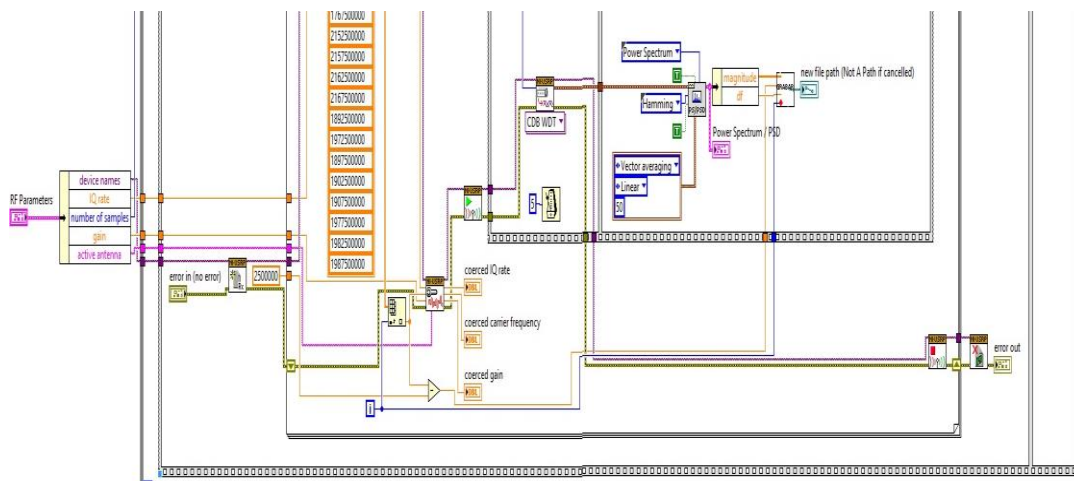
1767500000
2152500000
2157500000
2162500000
2167500000
1892500000
1972500000
1897500000
1902500000
1907500000
1977500000
1982500000
1987500000

RF Parameters
device names
IQ rate
number of samples
gain
active antenna

error in (no error)
2500000

coerced IQ rate
coerced carrier frequency
coerced gain

CDB WDT
5

Power Spectrum
Hamming
magnitude
df
Power Spectrum / PSD
Vector averaging
Linear
50

new file path (Not A Path if cancelled)

error out